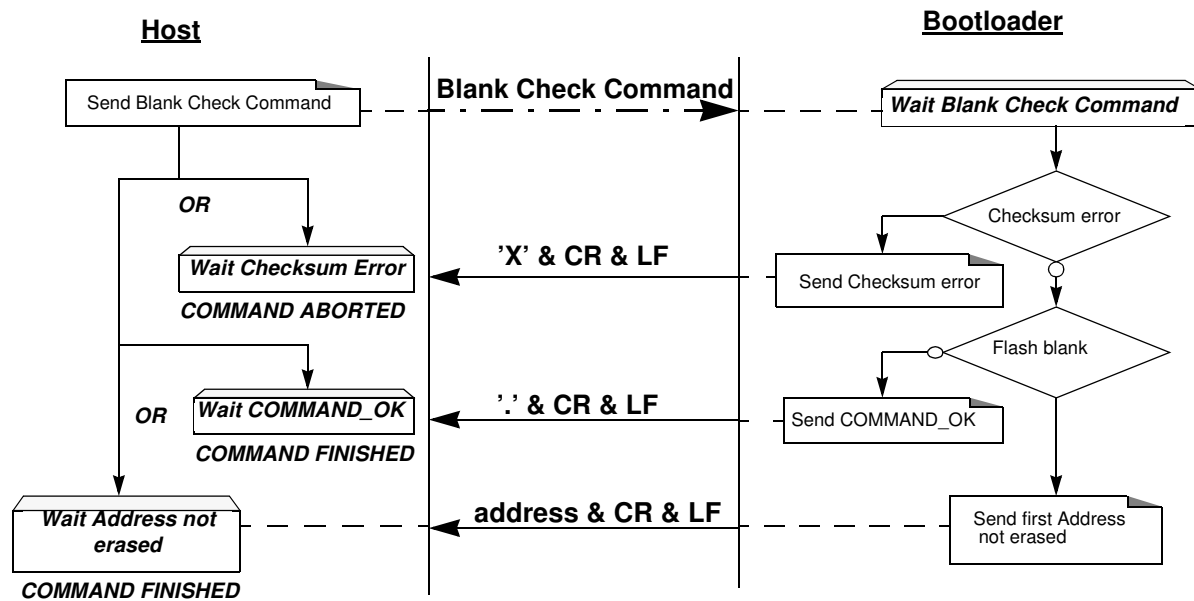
Host

Bootloader

Send Blank Check Command

Blank Check Command

Wait Blank Check Command

OR

Checksum error

'X' & CR & LF

Wait Checksum Error

Send Checksum error

COMMAND ABORTED

Flash blank

OR

Wait COMMAND_OK

'.' & CR & LF

Send COMMAND_OK

COMMAND FINISHED

Wait Address not erased

address & CR & LF

Send first Address not erased

COMMAND FINISHED